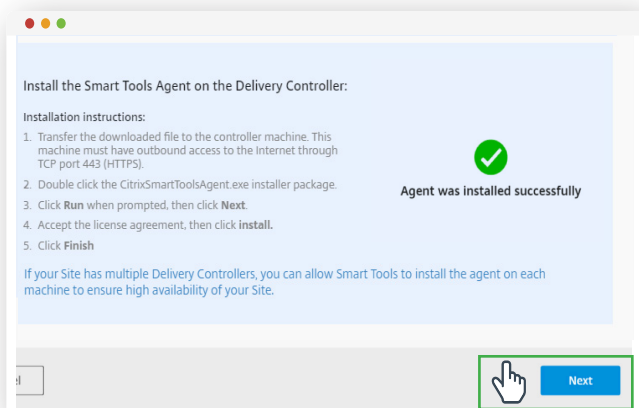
Install the Smart Tools Agent on the Delivery Controller:

Installation instructions:

1. Transfer the downloaded file to the controller machine. This machine must have outbound access to the Internet through TCP port 443 (HTTPS).
2. Double click the CitrixSmartToolsAgent.exe installer package.
3. Click **Run** when prompted, then click **Next**.
4. Accept the license agreement, then click **install.**
5. Click **Finish**

Agent was installed successfully

If your Site has multiple Delivery Controllers, you can allow Smart Tools to install the agent on each machine to ensure high availability of your Site.

el

Next